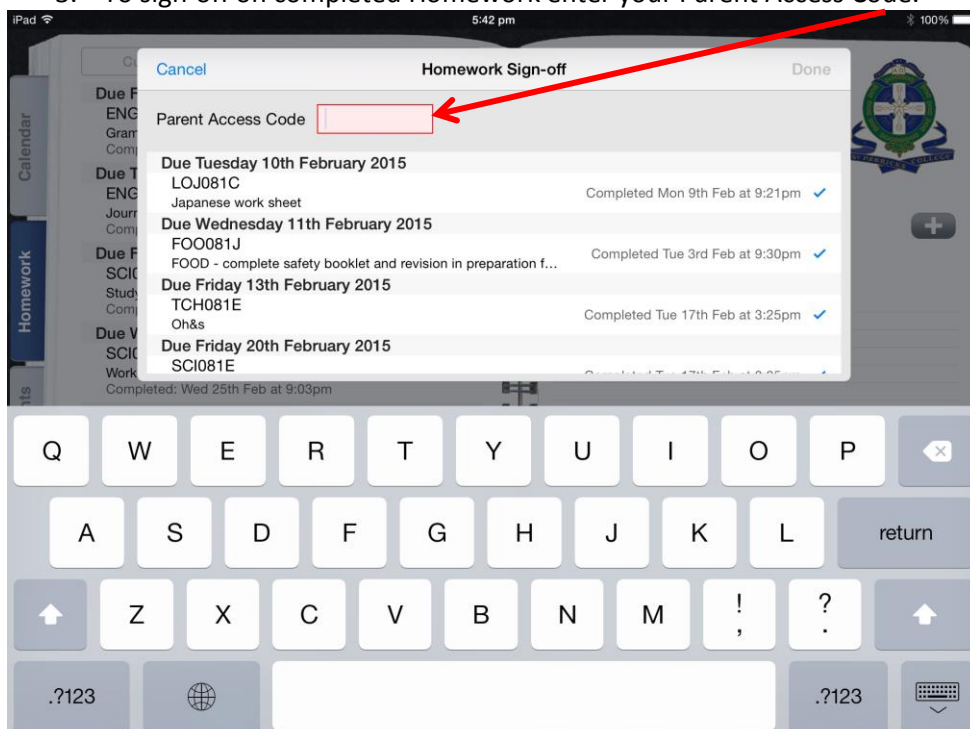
3. To sign off on completed Homework enter your Parent Access Code.

iPad 5:42 pm 100%

Cancel Homework Sign-off Done

Parent Access Code

Due Tuesday 10th February 2015
LOJ081C
Japanese work sheet
Completed Mon 9th Feb at 9:21pm ✓

Due Wednesday 11th February 2015
FOO081J
FOOD - complete safety booklet and revision in preparation f...
Completed Tue 3rd Feb at 9:30pm ✓

Due Friday 13th February 2015
TCH081E
Oh&s
Completed Tue 17th Feb at 3:25pm ✓

Due Friday 20th February 2015
SCI081E
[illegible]

Calendar
Homework

Due F
ENG
Gram
Comp
Due T
ENG
Journ
Comp
Due F
SCI
Study
Comp
Due W
SCI
Work
Completed: Wed 25th Feb at 9:03pm

Q W E R T Y U I O P
A S D F G H J K L return
Z X C V B N M ! , ? .
.?123 .?123